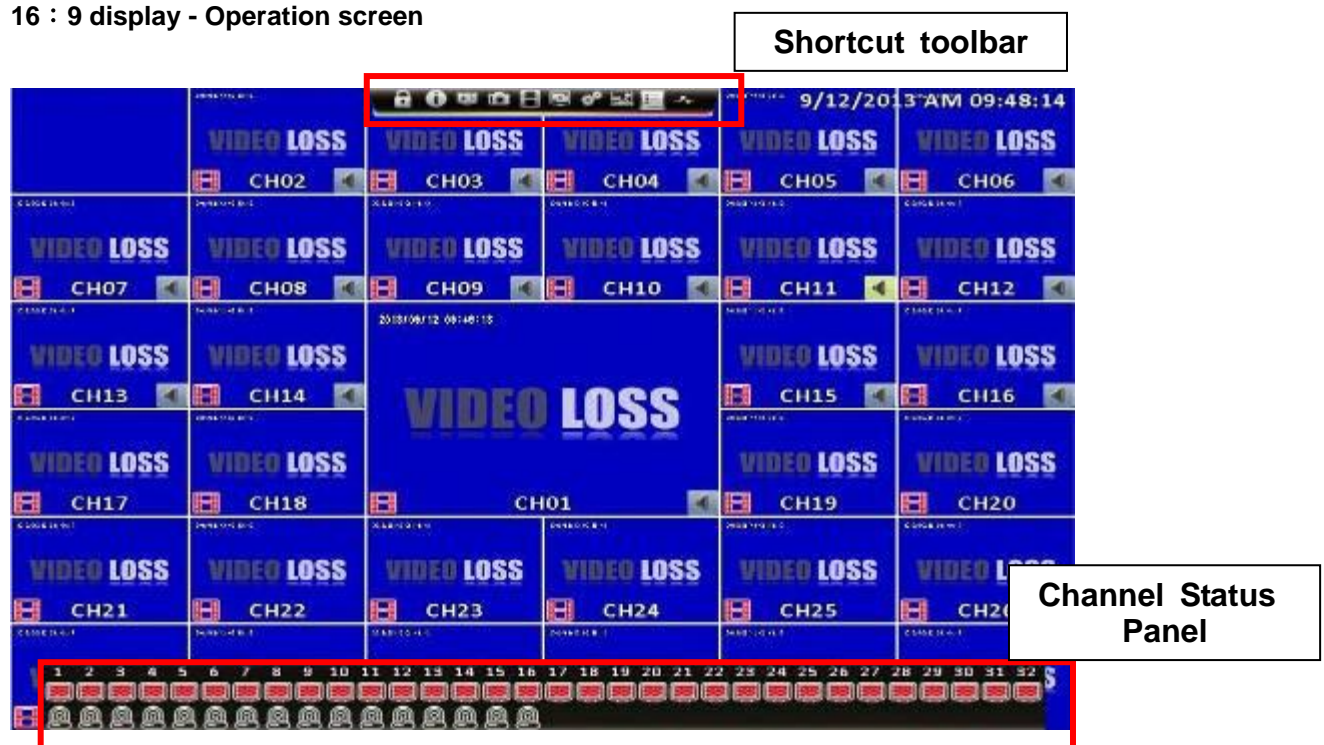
16：9 display - Operation screen

Shortcut toolbar

9/12/2013 AM 09:48:14

VIDEO LOSS CH02
VIDEO LOSS CH03
VIDEO LOSS CH04
VIDEO LOSS CH05
VIDEO LOSS CH06

VIDEO LOSS CH07
VIDEO LOSS CH08
VIDEO LOSS CH09
VIDEO LOSS CH10
VIDEO LOSS CH11
VIDEO LOSS CH12

VIDEO LOSS CH13
VIDEO LOSS CH14

2013/09/12 09:48:13
VIDEO LOSS
CH01

VIDEO LOSS CH15
VIDEO LOSS CH16

VIDEO LOSS CH17
VIDEO LOSS CH18
VIDEO LOSS CH19
VIDEO LOSS CH20

VIDEO LOSS CH21
VIDEO LOSS CH22
VIDEO LOSS CH23
VIDEO LOSS CH24
VIDEO LOSS CH25
VIDEO L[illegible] CH2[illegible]

Channel Status Panel

1 2 3 4 5 6 7 8 9 10 11 12 13 14 15 16 17 18 19 20 21 22 23 24 25 26 27 28 29 30 31 32